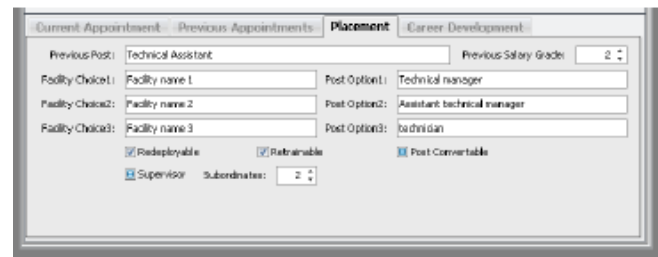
Current Appointment | Previous Appointments | Placement | Career Development

Previous Post: Technical Assistant
Previous Salary Grade: 2

Facility Choice1: Facility name 1
Post Option1: Technical manager

Facility Choice2: Facility name 2
Post Option2: Assistant technical manager

Facility Choice3: Facility name 3
Post Option3: technician

Redeployable
Retrainable
Post Convertable

Supervisor
Subordinates: 2